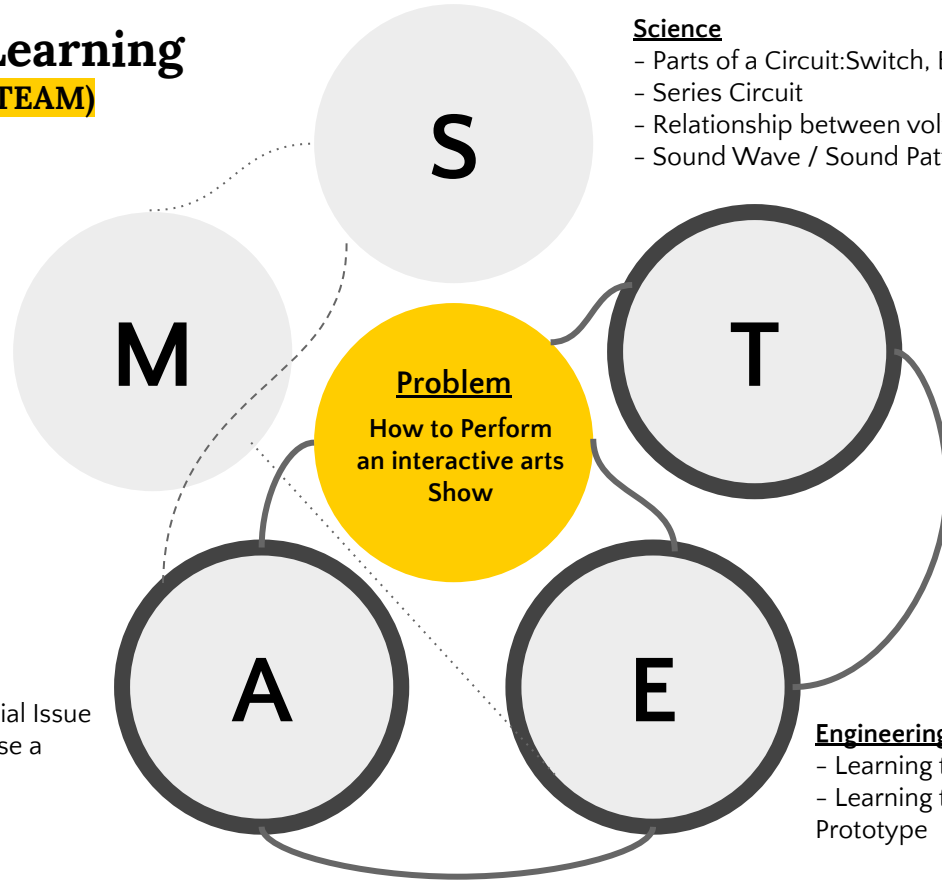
Learning
TEAM)

S

Science
- Parts of a Circuit:Switch, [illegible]
- Series Circuit
- Relationship between vol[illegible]
- Sound Wave / Sound Pat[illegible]

M

T

Problem
How to Perform an interactive arts Show

ial Issue
se a

A

E

Engineering
- Learning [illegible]
- Learning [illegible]
Prototype